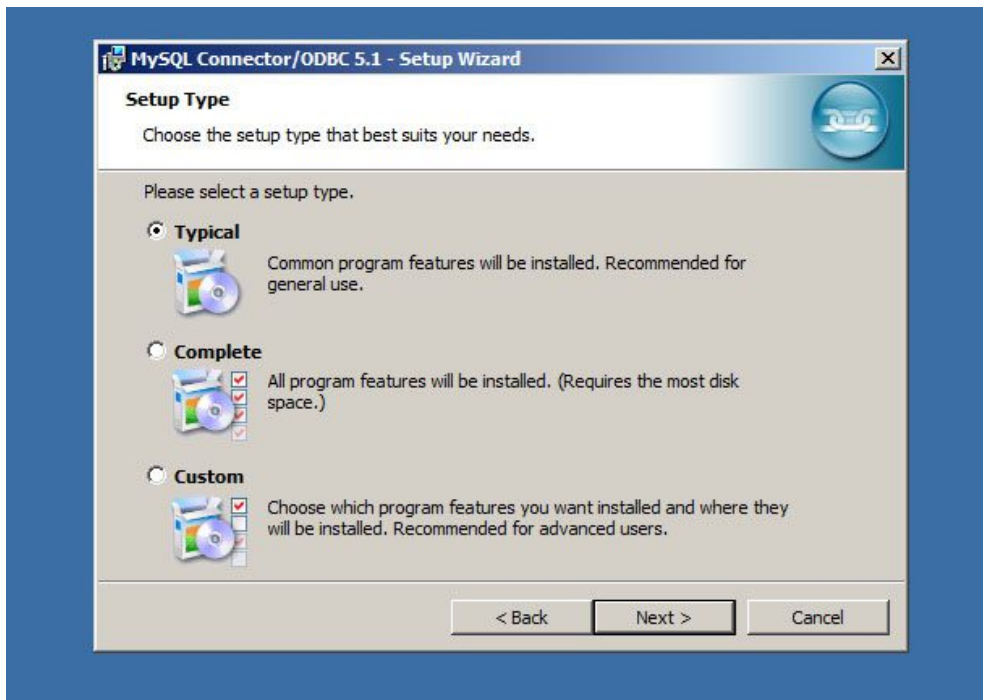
MySQL Connector/ODBC 5.1 - Setup Wizard

Setup Type

Choose the setup type that best suits your needs.

Please select a setup type.

Typical

Common program features will be installed. Recommended for general use.

Complete

All program features will be installed. (Requires the most disk space.)

Custom

Choose which program features you want installed and where they will be installed. Recommended for advanced users.

< Back

Next >

Cancel